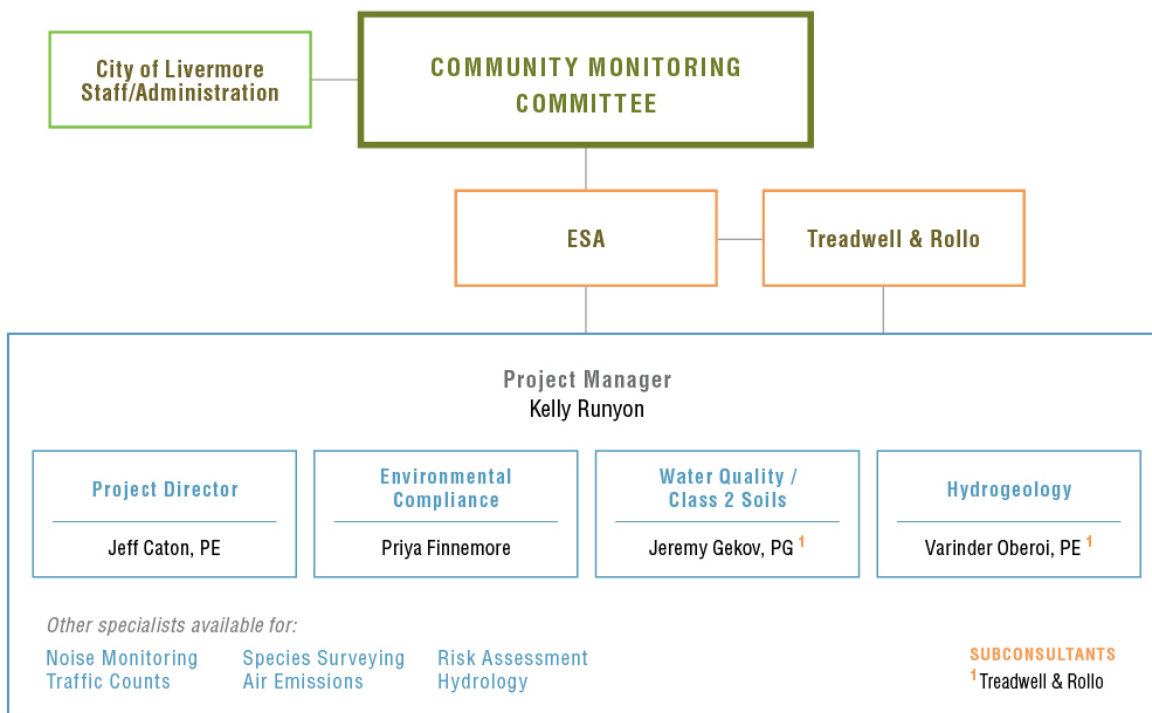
City of Livermore Staff/Administration

COMMUNITY MONITORING COMMITTEE

ESA

Treadwell & Rollo

Project Manager
Kelly Runyon

Project Director
Jeff Caton, PE

Environmental Compliance
Priya Finnemore

Water Quality / Class 2 Soils
Jeremy Gekov, PG $^1$

Hydrogeology
Varinder Oberoi, PE $^1$

Other specialists available for:

Noise Monitoring
Traffic Counts

Species Surveying
Air Emissions

Risk Assessment
Hydrology

SUBCONSULTANTS
$^1$Treadwell & Rollo